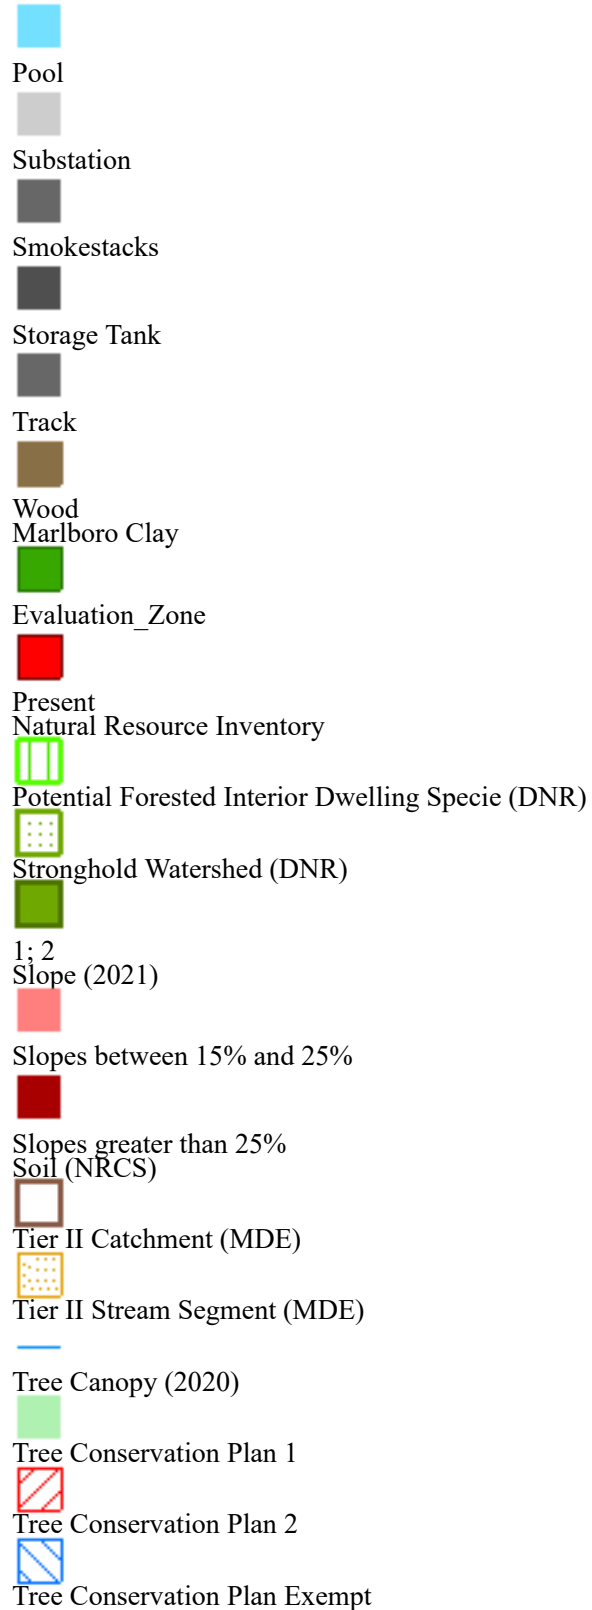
Pool

Substation

Smokestacks

Storage Tank

Track

Wood
Marlboro Clay

Evaluation_Zone

Present
Natural Resource Inventory

Potential Forested Interior Dwelling Specie (DNR)

Stronghold Watershed (DNR)

1; 2
Slope (2021)

Slopes between 15% and 25%

Slopes greater than 25%
Soil (NRCS)

Tier II Catchment (MDE)

Tier II Stream Segment (MDE)

Tree Canopy (2020)

Tree Conservation Plan 1

Tree Conservation Plan 2

Tree Conservation Plan Exempt